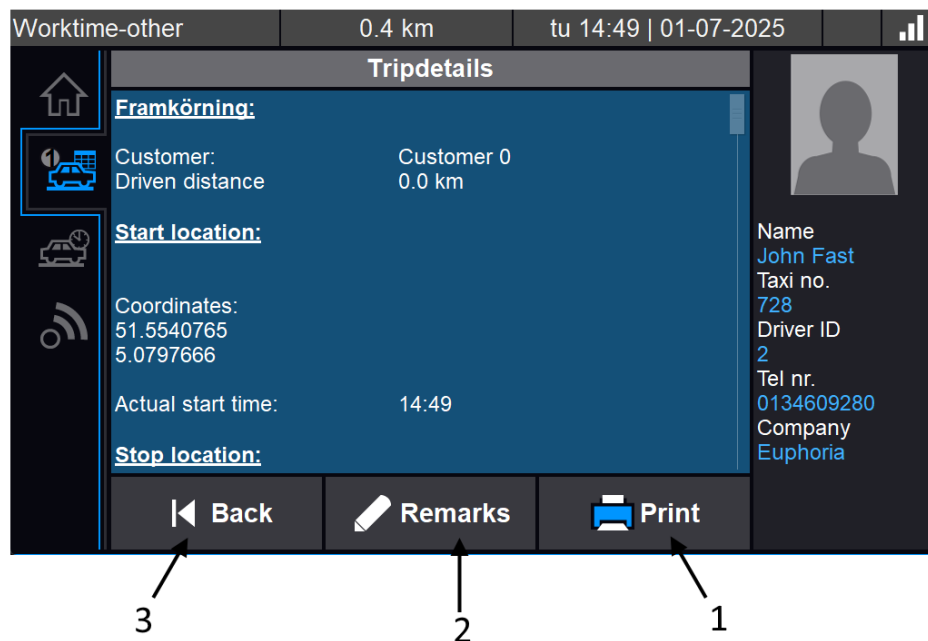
Worktime-other | 0.4 km | tu 14:49 | 01-07-2025

Tripdetails

Framkörning:

Customer: Customer 0
Driven distance 0.0 km

Start location:

Coordinates:
51.5540765
5.0797666

Actual start time: 14:49

Stop location:

Name
John Fast
Taxi no.
728
Driver ID
2
Tel nr.
0134609280
Company
Euphoria

Back
Remarks
Print

3
2
1